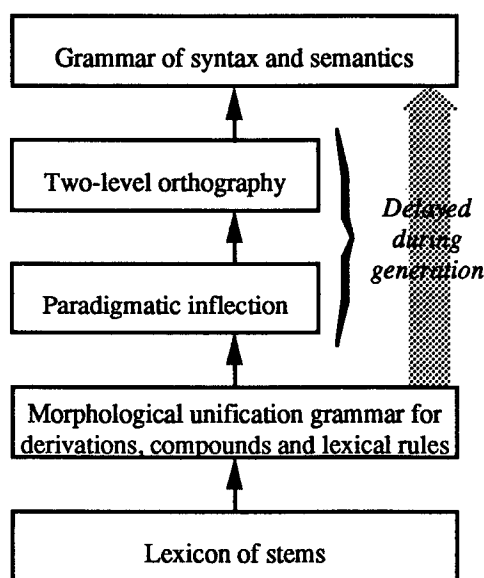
Grammar of syntax and semantics

Two-level orthography

Delayed during generation

Paradigmatic inflection

Morphological unification grammar for derivations, compounds and lexical rules

Lexicon of stems